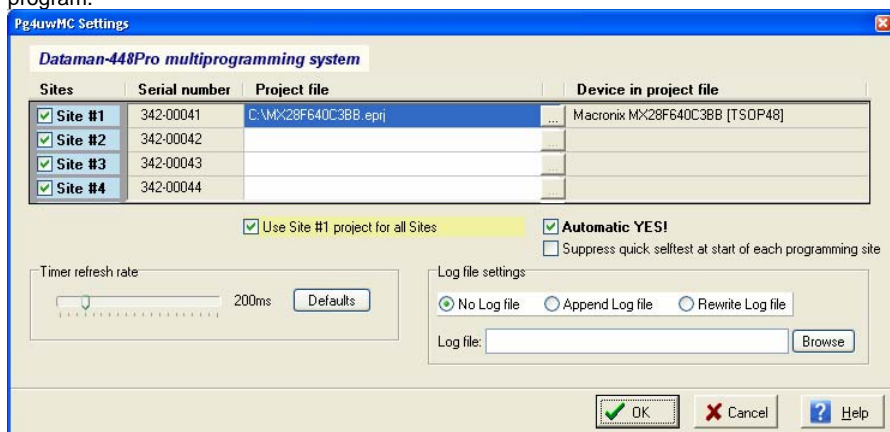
program.

Pg4uwMC Settings

Dataman-448Pro multiprogramming system

| Sites | Serial number | Project file | | Device in project file |
|---|---|---|---|---|
| Site #1 | 342-00041 | C:\MX28F640C3BB.eprj | ... | Macronix MX28F640C3BB [TSOP48] |
| Site #2 | 342-00042 | | ... | |
| Site #3 | 342-00043 | | ... | |
| Site #4 | 342-00044 | | ... | |

Use Site #1 project for all Sites

Automatic YES!

Suppress quick selftest at start of each programming site

Timer refresh rate

200ms

Defaults

Log file settings

No Log file

Append Log file

Rewrite Log file

Log file:

Browse

OK

Cancel

Help